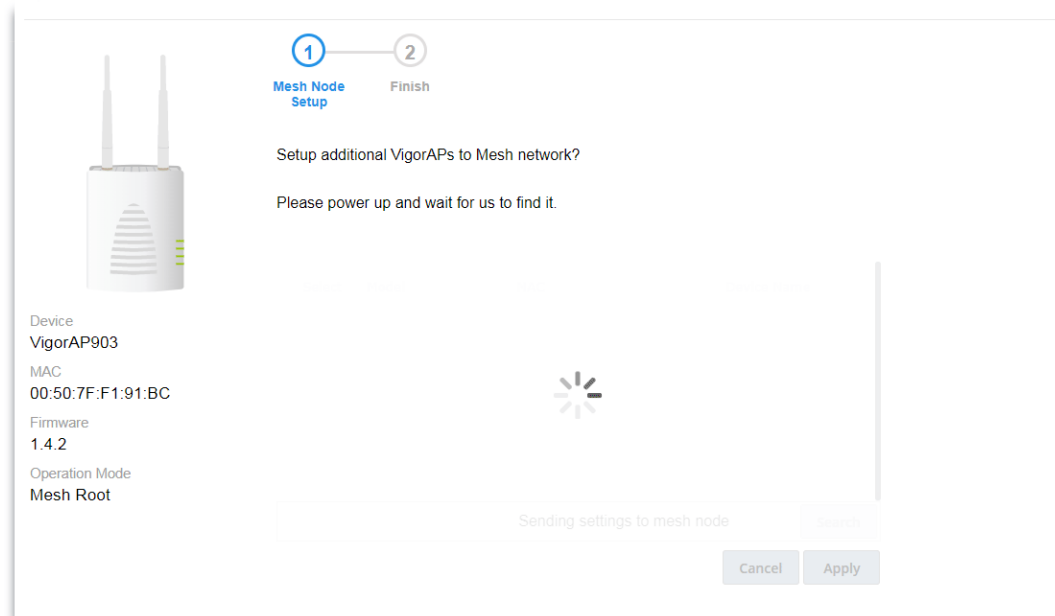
1
Mesh Node Setup

2
Finish

Setup additional VigorAPs to Mesh network?

Please power up and wait for us to find it.

Device
VigorAP903
MAC
00:50:7F:F1:91:BC
Firmware
1.4.2
Operation Mode
Mesh Root

Sending settings to mesh node
Search

Cancel
Apply